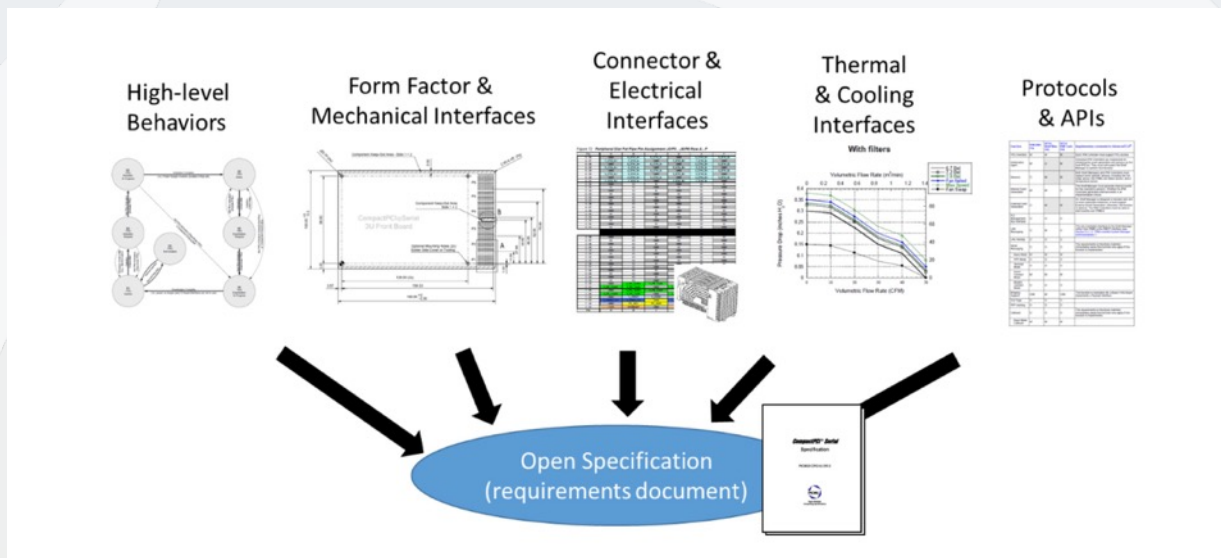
High-level Behaviors

Form Factor & Mechanical Interfaces

Connector & Electrical Interfaces

Thermal & Cooling Interfaces

Protocols & APIs

CompactPCI Serial 3U Front Board

With filters

Volumetric Flow Rate (m³/min)

Pressure Drop (inches H₂O)

Volumetric Flow Rate (CFM)

Open Specification (requirements document)

CompactPCI® Serial Specification